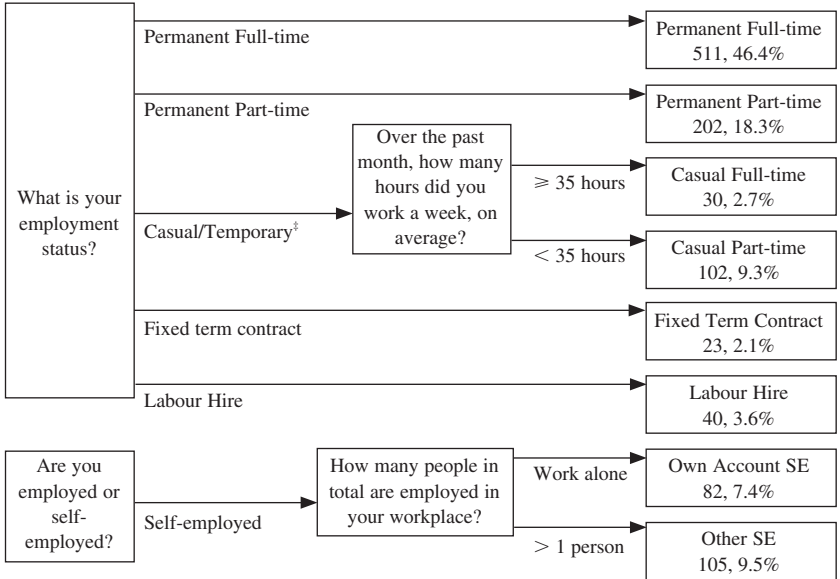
What is your employment status?

Permanent Full-time

Permanent Full-time
511, 46.4%

Permanent Part-time

Permanent Part-time
202, 18.3%

Casual/Temporary$^{\ddagger}$

Over the past month, how many hours did you work a week, on average?

$\geqslant 35$ hours

Casual Full-time
30, 2.7%

$< 35$ hours

Casual Part-time
102, 9.3%

Fixed term contract

Fixed Term Contract
23, 2.1%

Labour Hire

Labour Hire
40, 3.6%

Are you employed or self-employed?

Self-employed

How many people in total are employed in your workplace?

Work alone

Own Account SE
82, 7.4%

$> 1$ person

Other SE
105, 9.5%